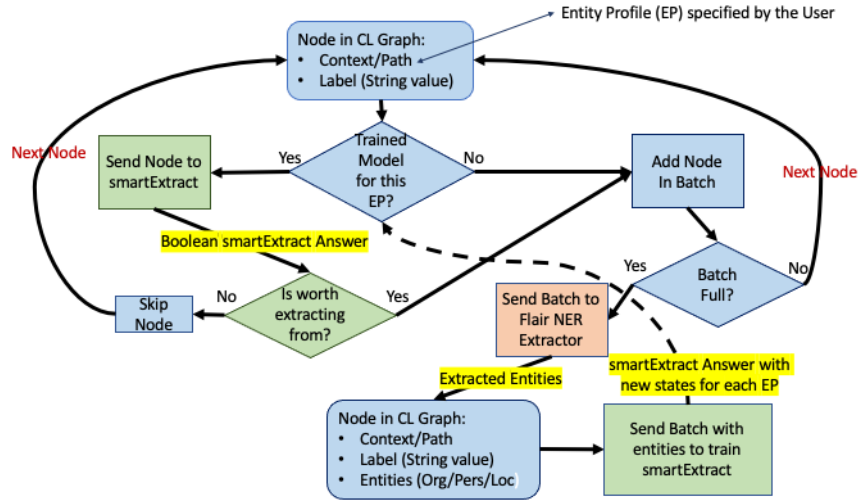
Entity Profile (EP) specified by the User

Node in CL Graph:
• Context/Path
• Label (String value)

Next Node

Send Node to smartExtract

Yes

Trained Model for this EP?

No

Add Node In Batch

Next Node

Boolean smartExtract Answer

Yes

Batch Full?

No

No

Is worth extracting from?

Yes

Skip Node

Send Batch to Flair NER Extractor

smartExtract Answer with new states for each EP

Extracted Entities

Node in CL Graph:
• Context/Path
• Label (String value)
• Entities (Org/Pers/Loc)

Send Batch with entities to train smartExtract